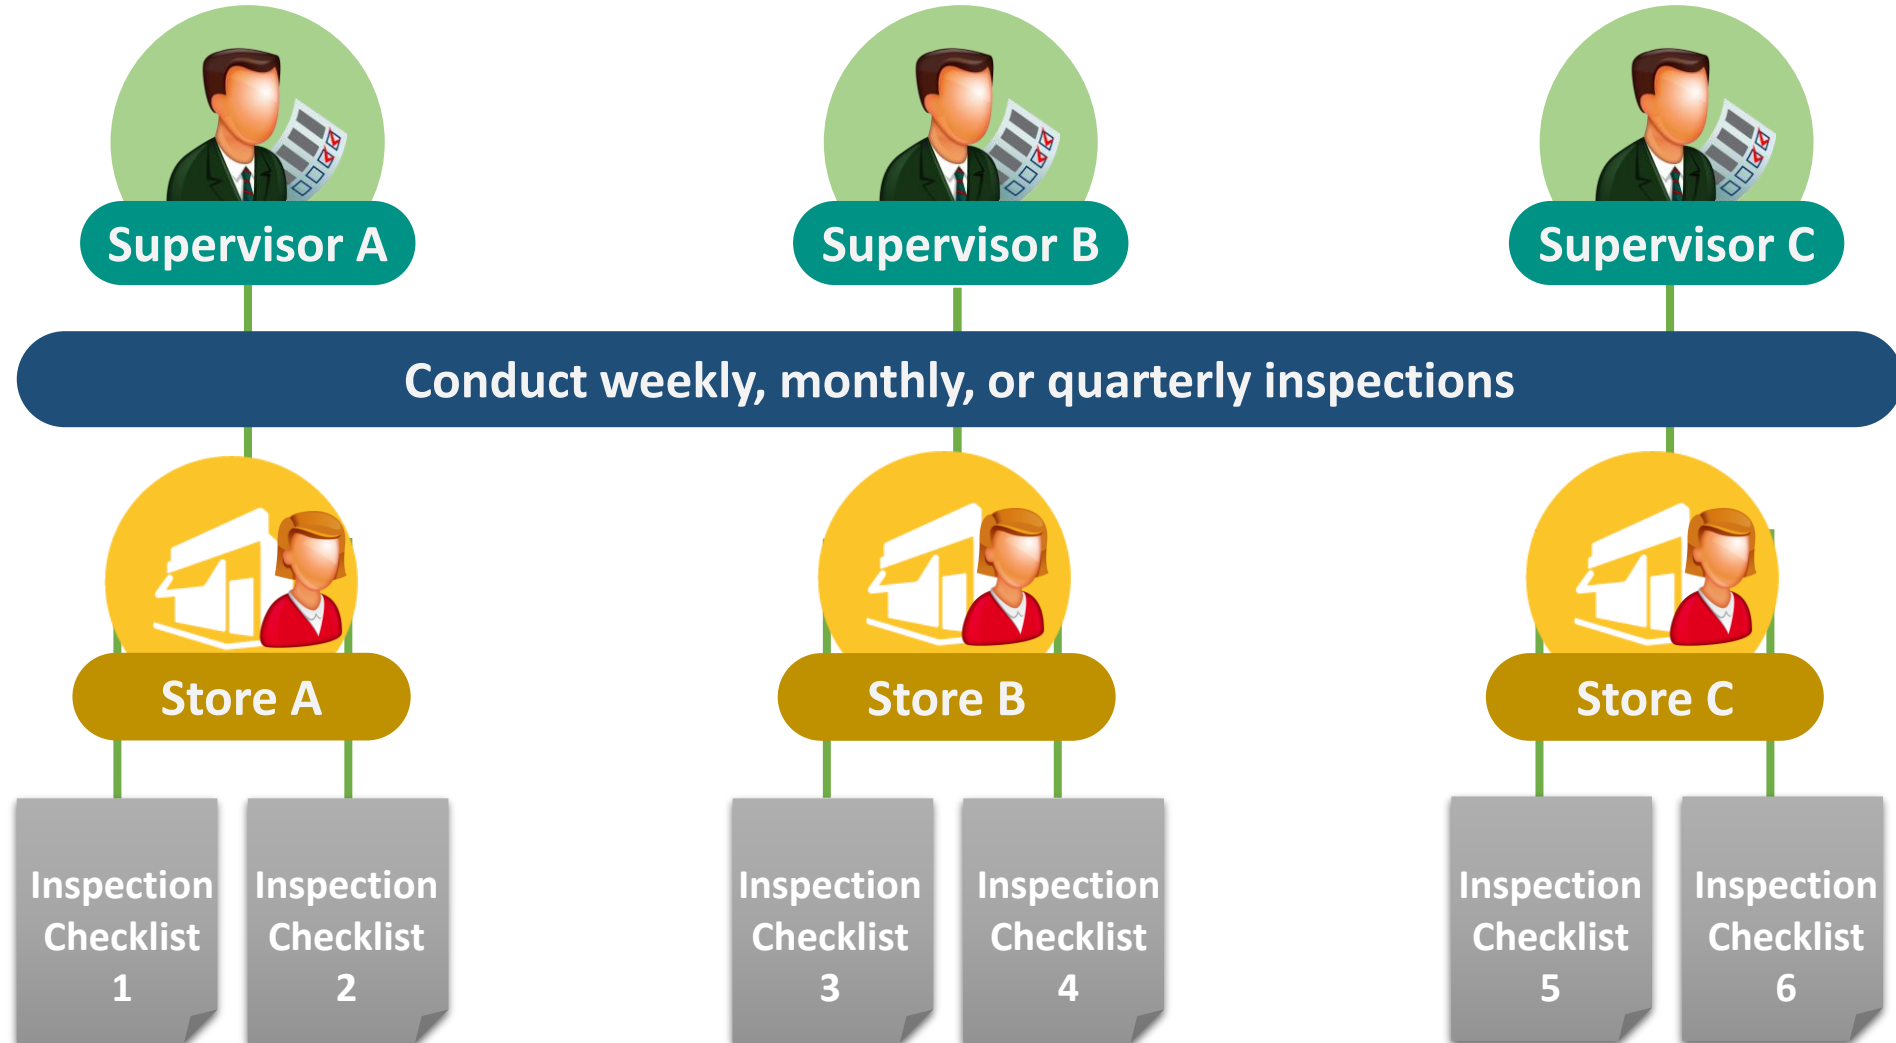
Supervisor A

Supervisor B

Supervisor C

Conduct weekly, monthly, or quarterly inspections

Store A

Store B

Store C

Inspection Checklist 1

Inspection Checklist 2

Inspection Checklist 3

Inspection Checklist 4

Inspection Checklist 5

Inspection Checklist 6